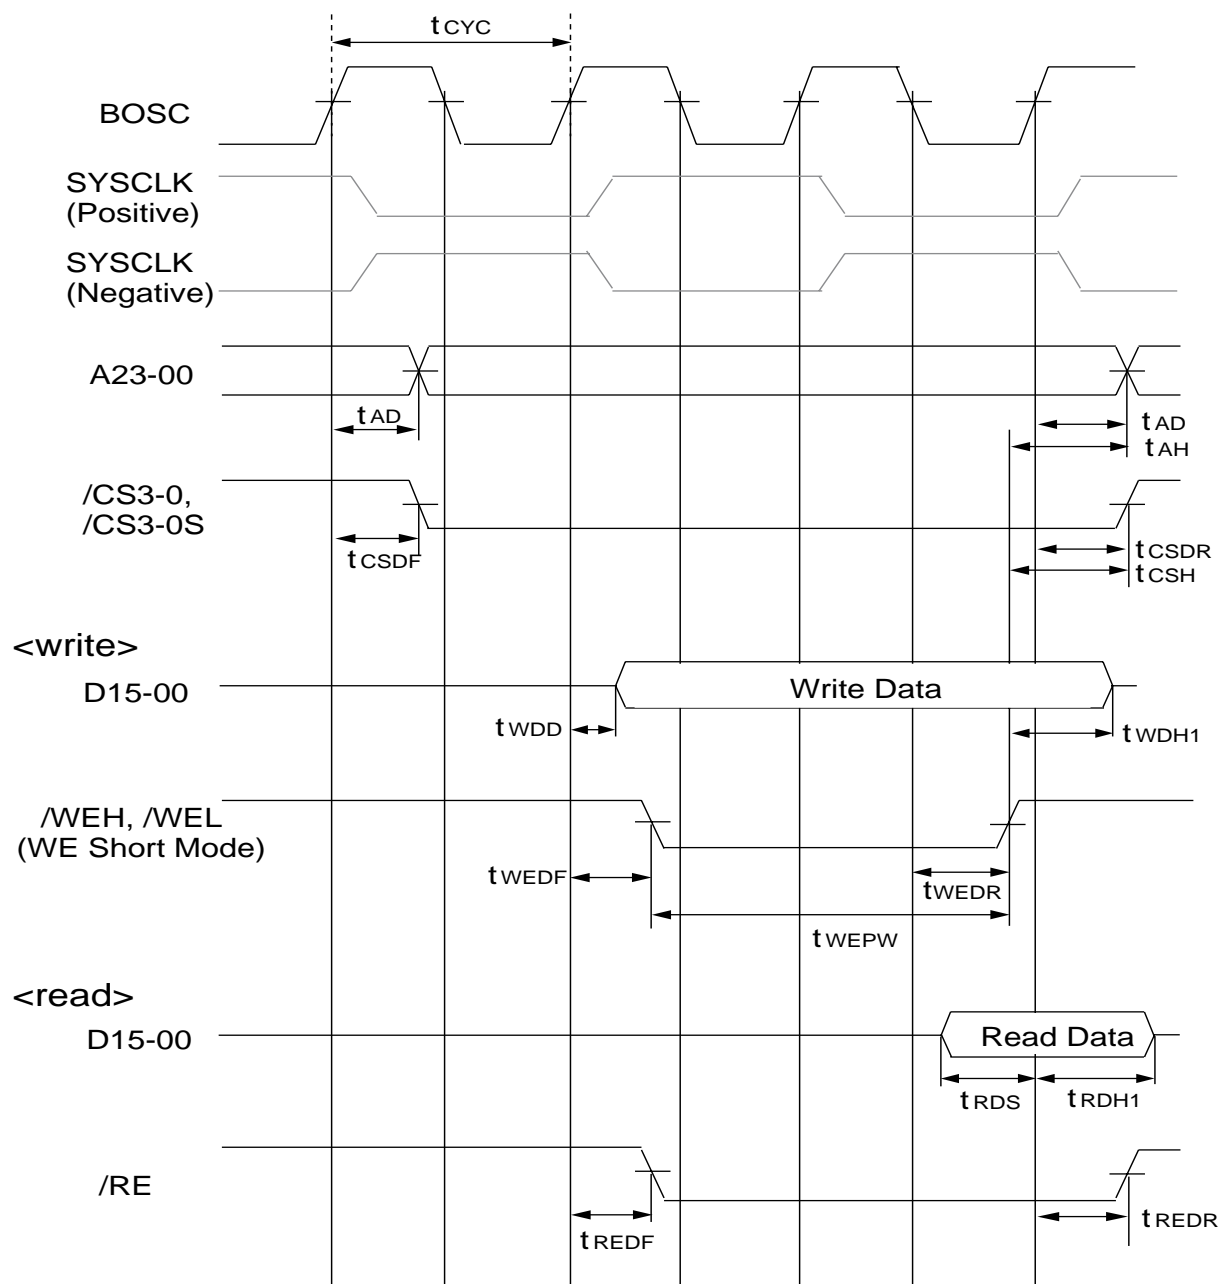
$t_{CYC}$

BOSC

SYSCLK (Positive)

SYSCLK (Negative)

A23-00

$t_{AD}$

$t_{AD}$
$t_{AH}$

/CS3-0, /CS3-0S

$t_{CSDF}$

$t_{CSDR}$
$t_{CSH}$

<write>

D15-00

Write Data

$t_{WDD}$

$t_{WDH1}$

/WEH, /WEL (WE Short Mode)

$t_{WEDF}$

$t_{WEDR}$

$t_{WEPW}$

<read>

D15-00

Read Data

$t_{RDS}$

$t_{RDH1}$

/RE

$t_{REDF}$

$t_{REDR}$